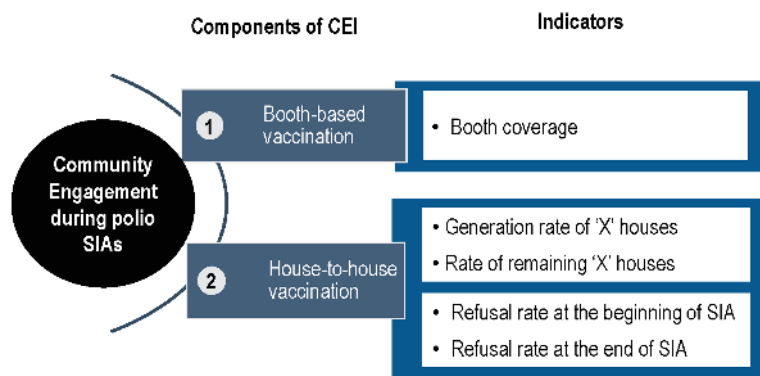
Components of CEI

Indicators

Community Engagement during polio SIAs

1 Booth-based vaccination

• Booth coverage

2 House-to-house vaccination

• Generation rate of 'X' houses
• Rate of remaining 'X' houses

• Refusal rate at the beginning of SIA
• Refusal rate at the end of SIA